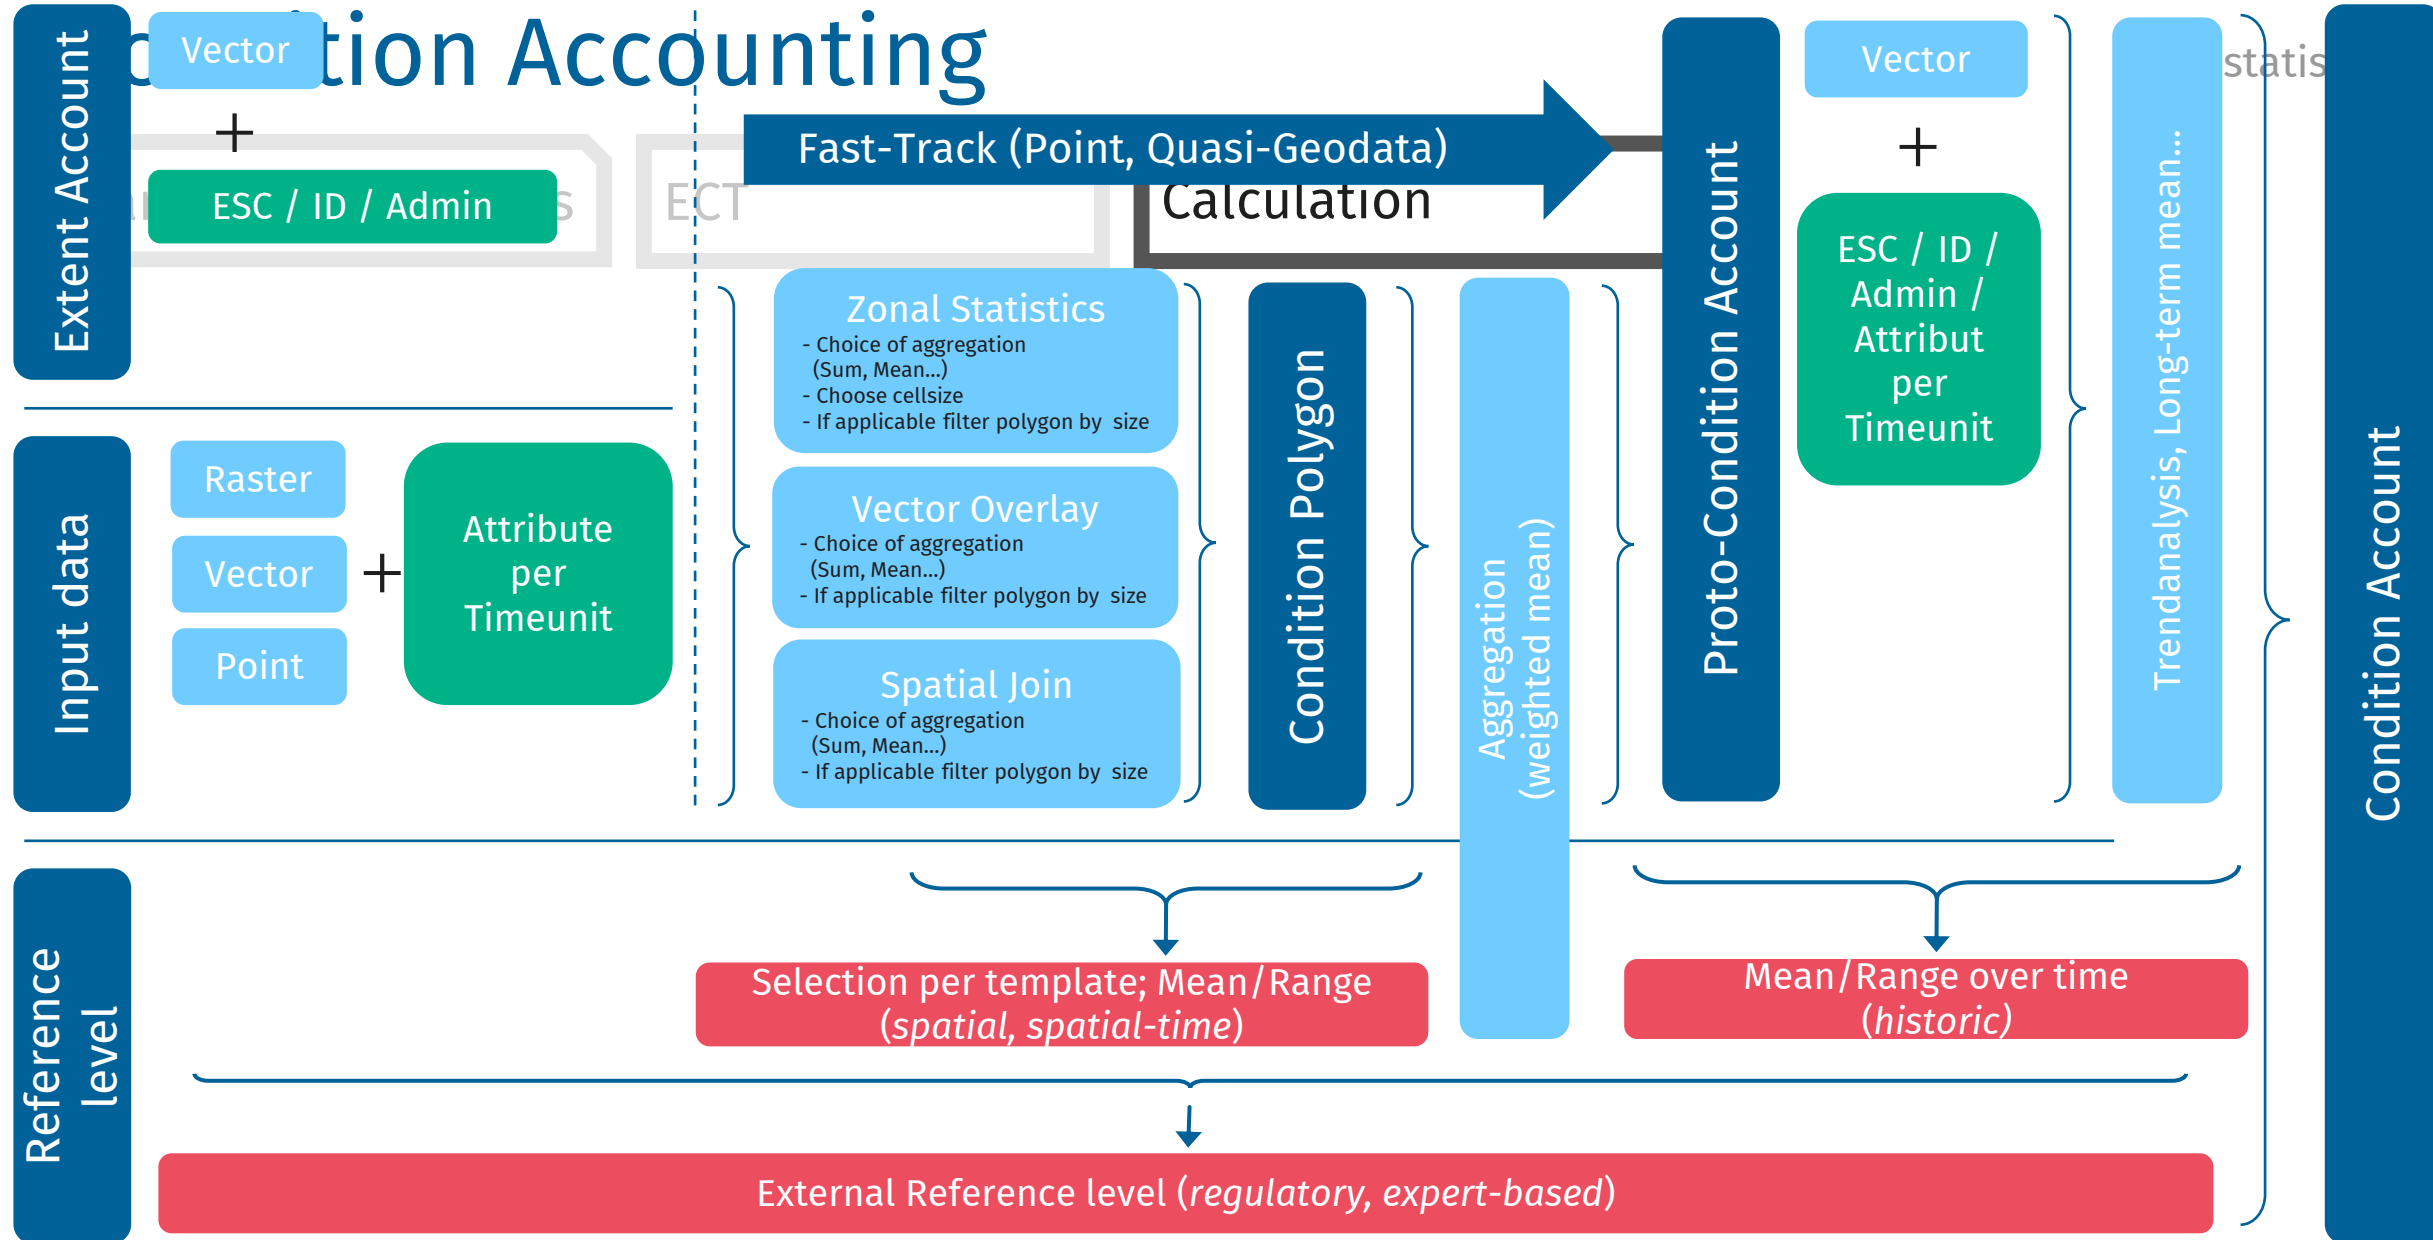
Extent Account

Vector

c tion Accounting

+

ESC / ID / Admin

ECT

Fast-Track (Point, Quasi-Geodata)

Calculation

Input data

Raster

Vector

Point

+

Attribute per Timeunit

Zonal Statistics
- Choice of aggregation (Sum, Mean...)
- Choose cellsize
- If applicable filter polygon by size

Vector Overlay
- Choice of aggregation (Sum, Mean...)
- If applicable filter polygon by size

Spatial Join
- Choice of aggregation (Sum, Mean...)
- If applicable filter polygon by size

Condition Polygon

Aggregation (weighted mean)

Proto-Condition Account

Vector

+

ESC / ID / Admin / Attribut per Timeunit

Trendanalysis, Long-term mean...

statis

Condition Account

Reference level

Selection per template; Mean/Range (spatial, spatial-time)

Mean/Range over time (historic)

External Reference level (regulatory, expert-based)